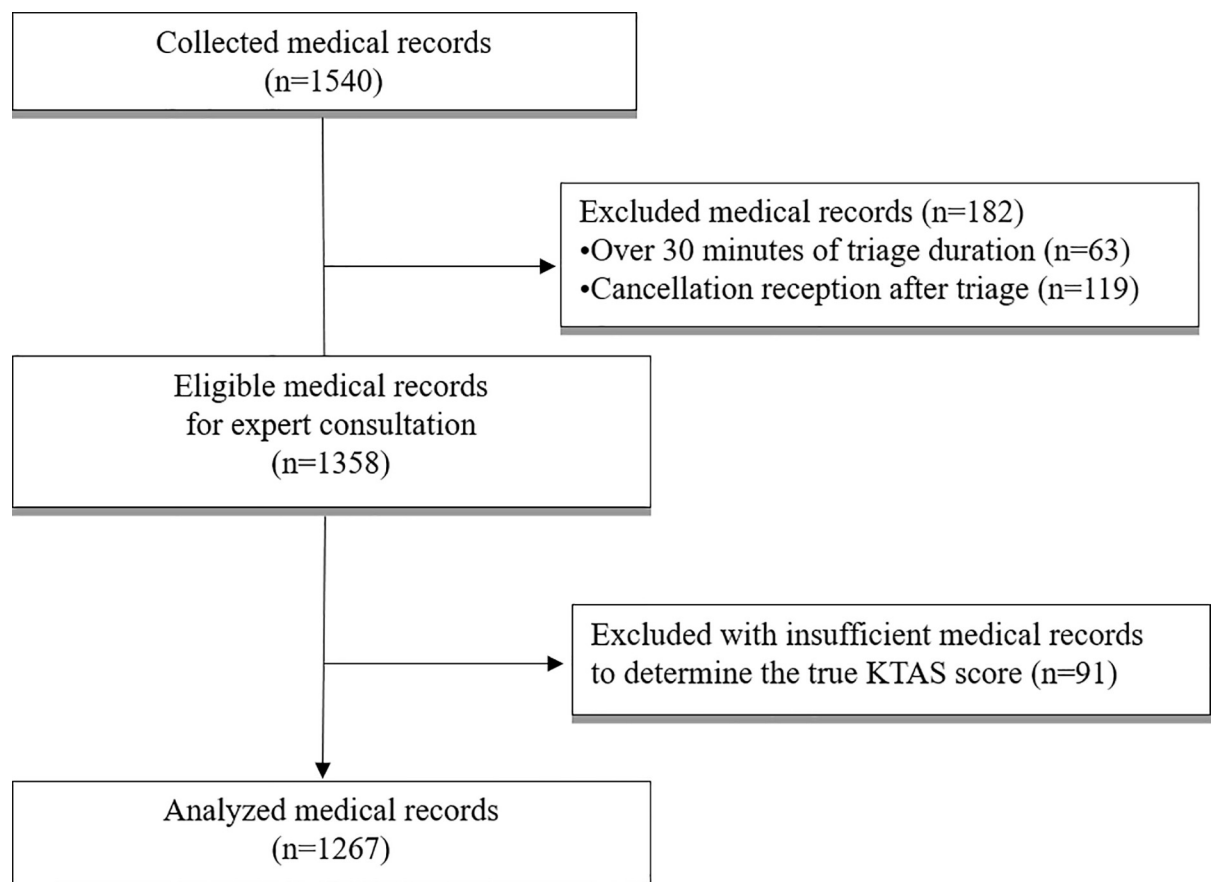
Collected medical records
(n=1540)

Excluded medical records (n=182)
•Over 30 minutes of triage duration (n=63)
•Cancellation reception after triage (n=119)

Eligible medical records
for expert consultation
(n=1358)

Excluded with insufficient medical records
to determine the true KTAS score (n=91)

Analyzed medical records
(n=1267)